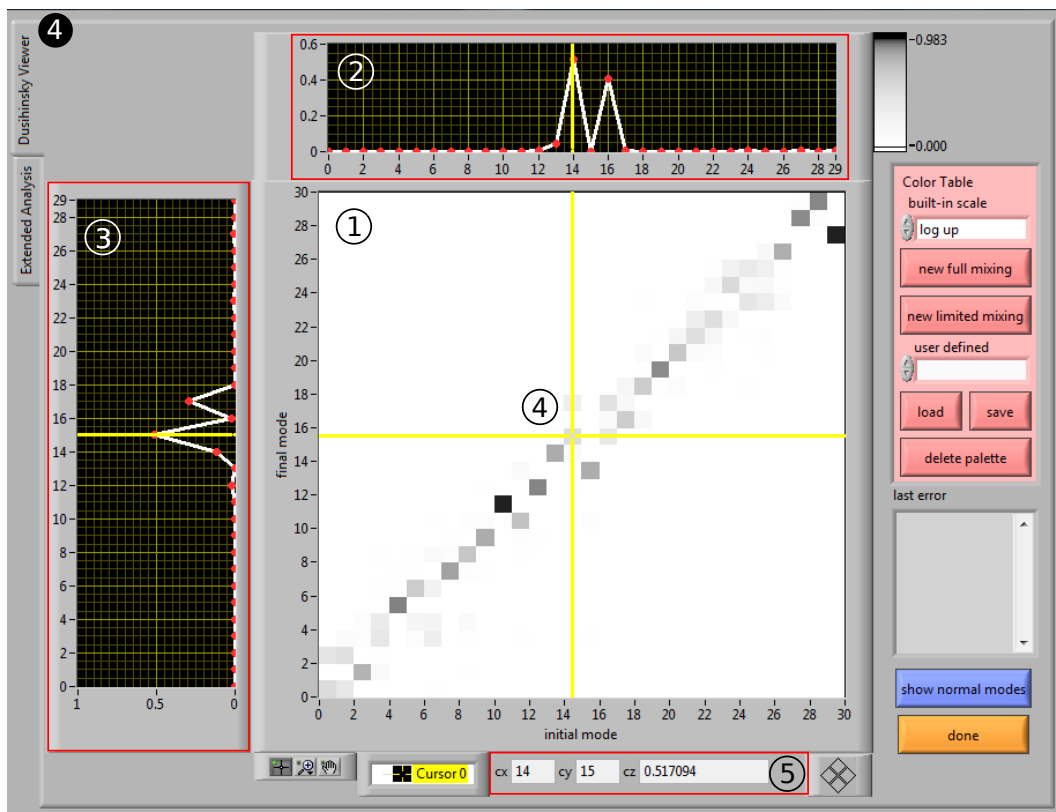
4

Dusihinsky Viewer

Extended Analysis

2

0.6
0.4
0.2
0
0 2 4 6 8 10 12 14 16 18 20 22 24 26 28 29

0.983
0.000

3

29
28
26
24
22
20
18
16
14
12
10
8
6
4
2
0
1 0.5 0

1

4

30
28
26
24
22
20
18
16
14
12
10
8
6
4
2
0

final mode

0 2 4 6 8 10 12 14 16 18 20 22 24 26 28 30
initial mode

Color Table
built-in scale
log up
new full mixing
new limited mixing
user defined
load
save
delete palette
last error

show normal modes
done

Cursor 0
cx 14 cy 15 cz 0.517094
5